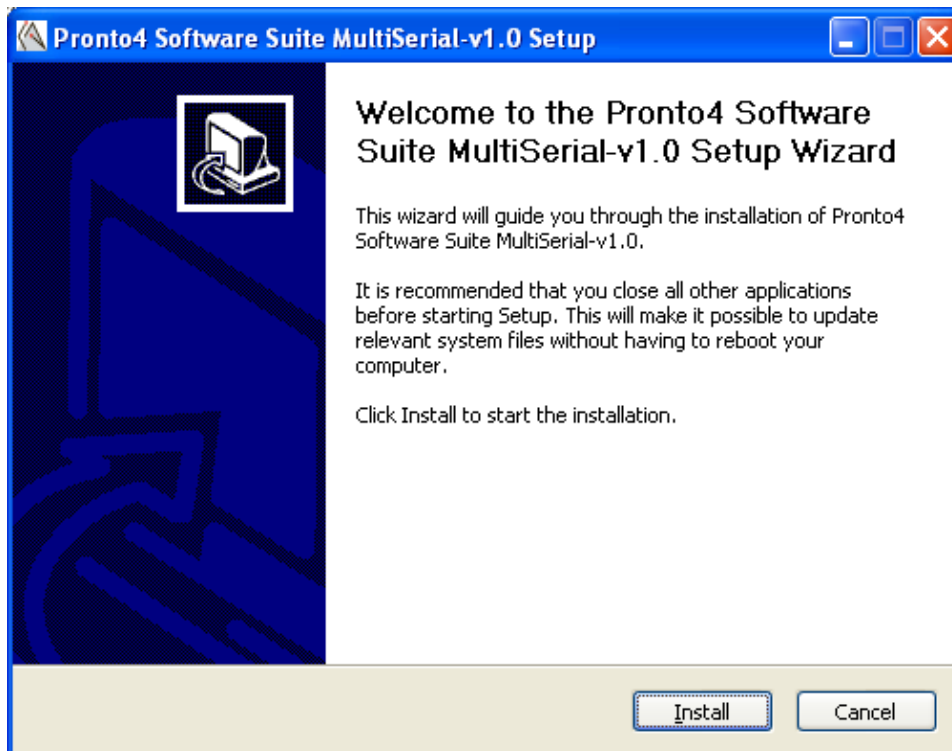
Pronto4 Software Suite MultiSerial-v1.0 Setup

Welcome to the Pronto4 Software Suite MultiSerial-v1.0 Setup Wizard

This wizard will guide you through the installation of Pronto4 Software Suite MultiSerial-v1.0.

It is recommended that you close all other applications before starting Setup. This will make it possible to update relevant system files without having to reboot your computer.

Click Install to start the installation.

Install

Cancel